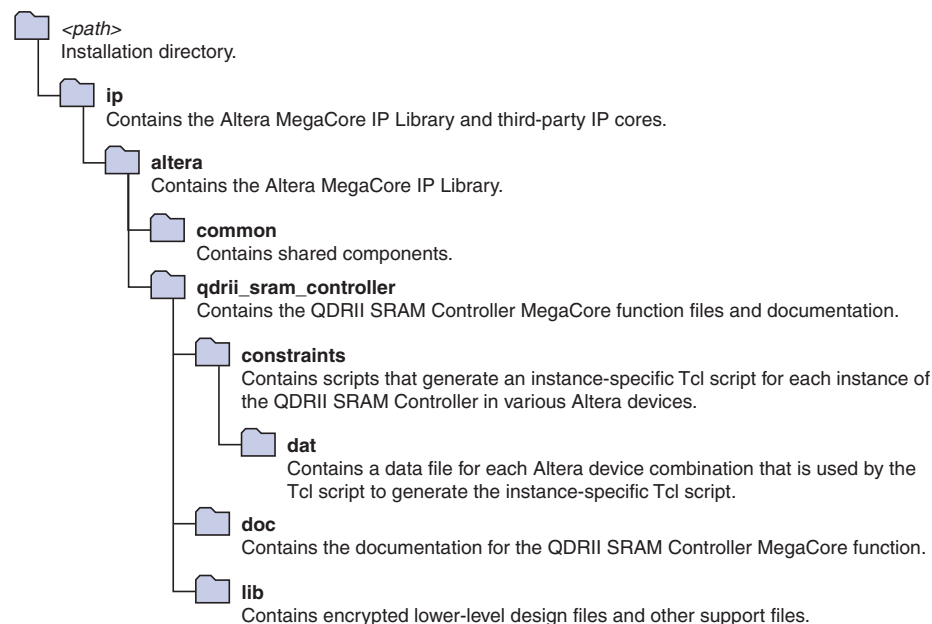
<path>
Installation directory.

ip
Contains the Altera MegaCore IP Library and third-party IP cores.

altera
Contains the Altera MegaCore IP Library.

common
Contains shared components.

qdrii_sram_controller
Contains the QDRII SRAM Controller MegaCore function files and documentation.

constraints
Contains scripts that generate an instance-specific Tcl script for each instance of the QDRII SRAM Controller in various Altera devices.

dat
Contains a data file for each Altera device combination that is used by the Tcl script to generate the instance-specific Tcl script.

doc
Contains the documentation for the QDRII SRAM Controller MegaCore function.

lib
Contains encrypted lower-level design files and other support files.